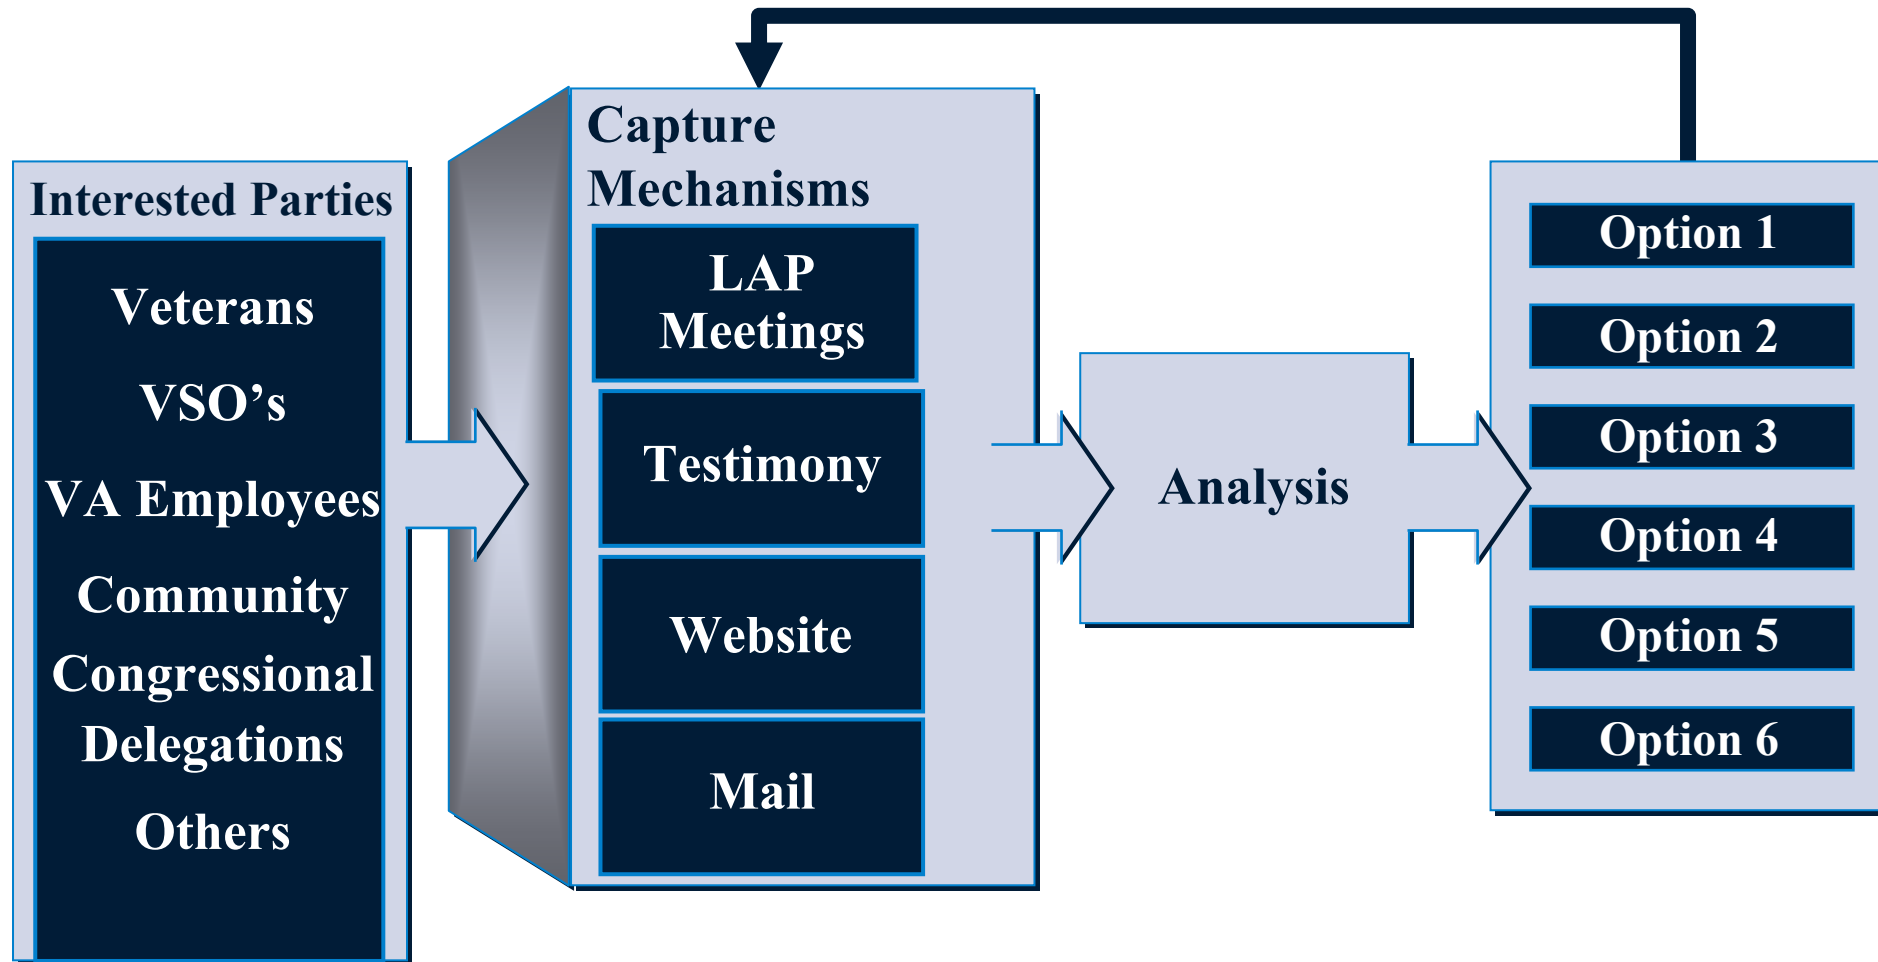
Interested Parties

Veterans

VSO’s

VA Employees

Community

Congressional Delegations

Others

Capture Mechanisms

LAP Meetings

Testimony

Website

Mail

Analysis

Option 1

Option 2

Option 3

Option 4

Option 5

Option 6